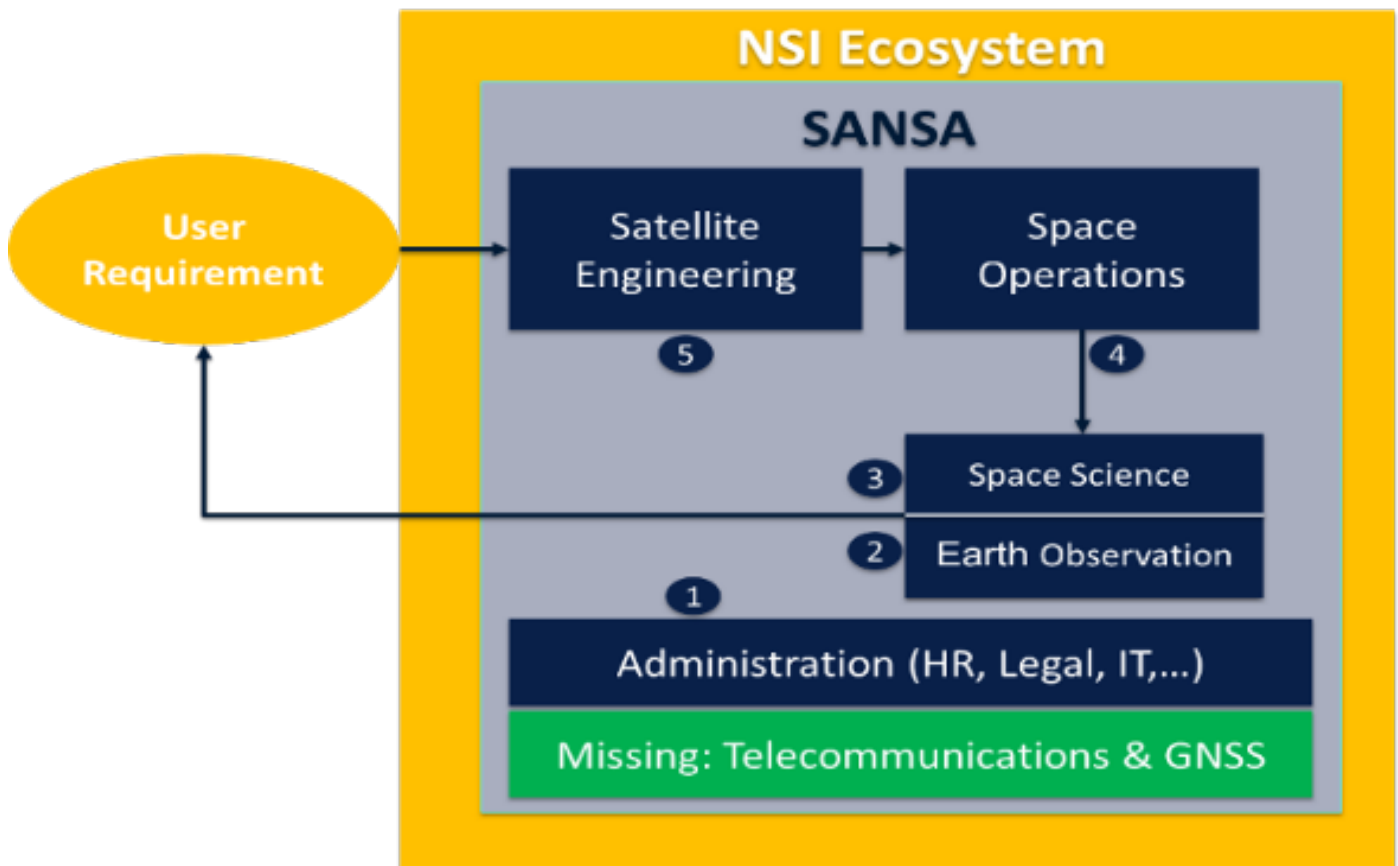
NSI Ecosystem

SANSA

User Requirement

Satellite Engineering

Space Operations

5

4

3

Space Science

2

Earth Observation

1

Administration (HR, Legal, IT,...)

Missing: Telecommunications & GNSS